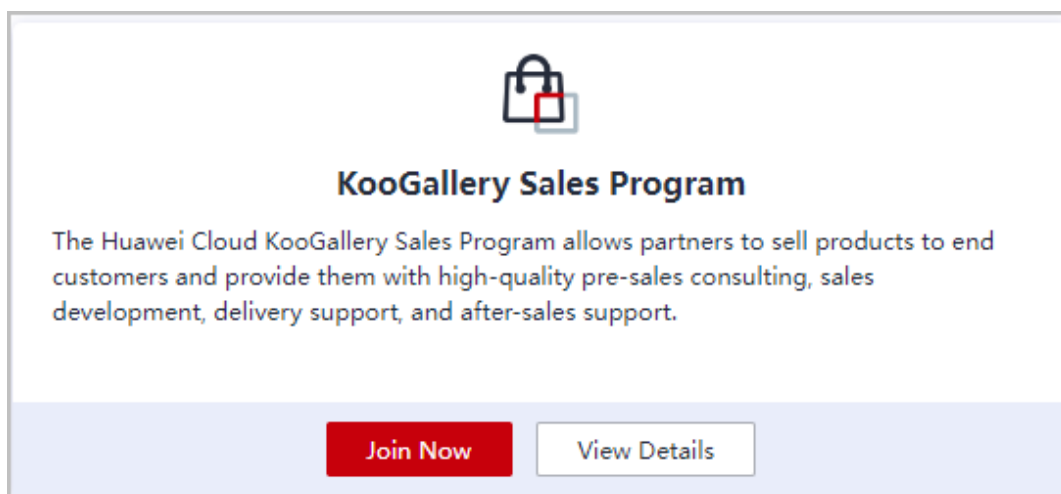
KooGallery Sales Program

The Huawei Cloud KooGallery Sales Program allows partners to sell products to end customers and provide them with high-quality pre-sales consulting, sales development, delivery support, and after-sales support.

Join Now
View Details